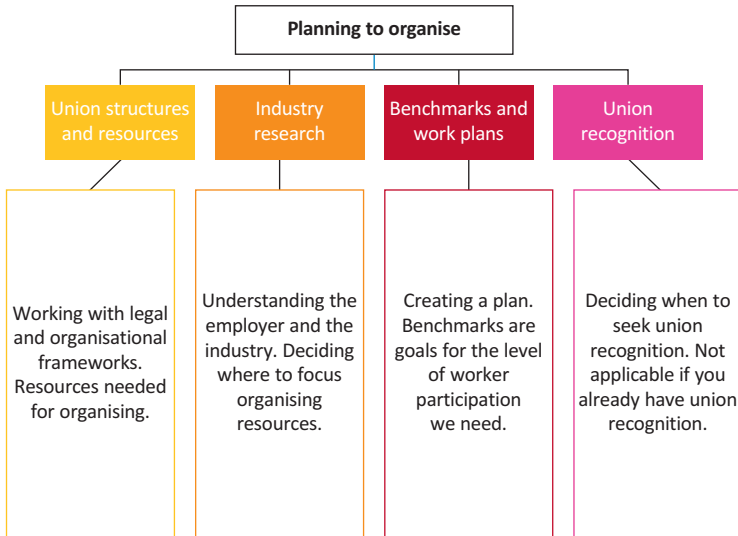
Planning to organise

Union structures and resources

Industry research

Benchmarks and work plans

Union recognition

Working with legal and organisational frameworks. Resources needed for organising.

Understanding the employer and the industry. Deciding where to focus organising resources.

Creating a plan. Benchmarks are goals for the level of worker participation we need.

Deciding when to seek union recognition. Not applicable if you already have union recognition.